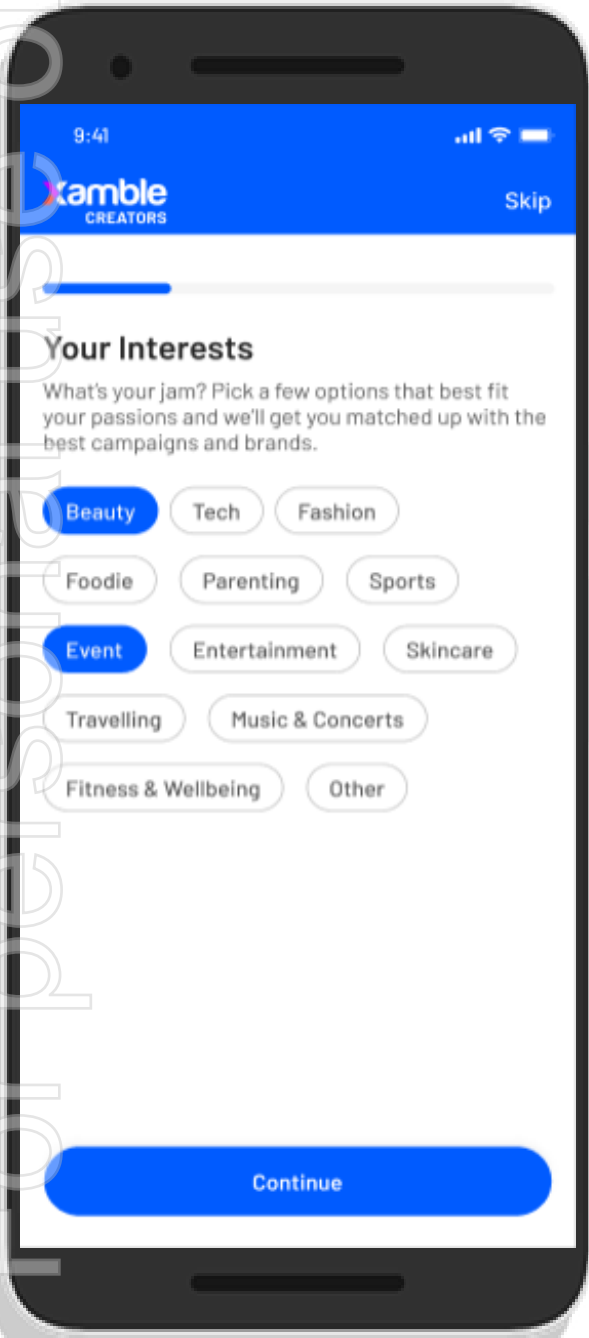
9:41

xamble CREATORS

Skip

Your Interests

What's your jam? Pick a few options that best fit your passions and we'll get you matched up with the best campaigns and brands.

Beauty
Tech
Fashion
Foodie
Parenting
Sports
Event
Entertainment
Skincare
Travelling
Music & Concerts
Fitness & Wellbeing
Other

Continue